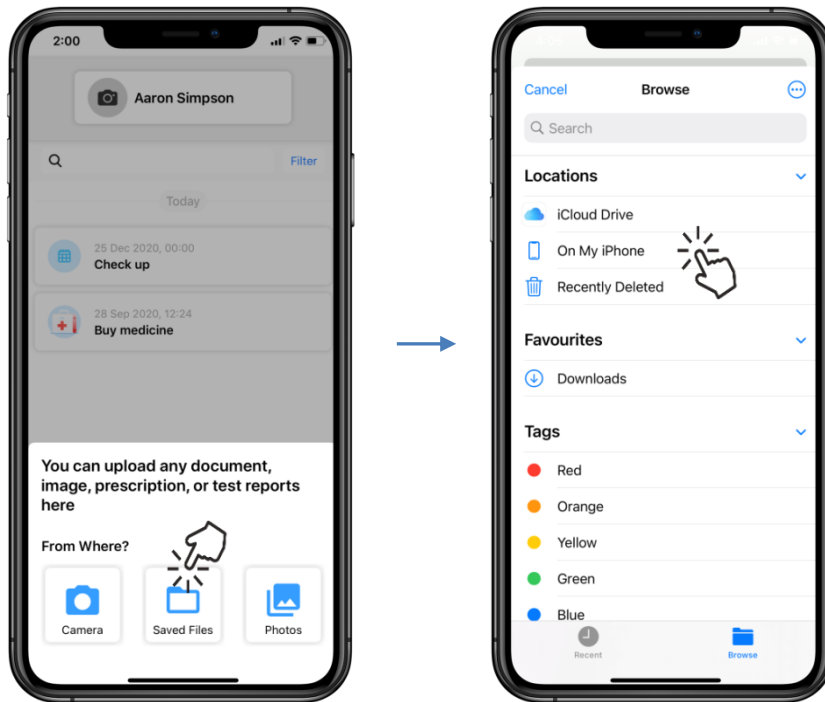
2:00

Aaron Simpson

Filter

Today

25 Dec 2020, 00:00
Check up

28 Sep 2020, 12:24
Buy medicine

You can upload any document, image, prescription, or test reports here

From Where?

Camera

Saved Files

Photos

Cancel Browse

Search

Locations

iCloud Drive

On My iPhone

Recently Deleted

Favourites

Downloads

Tags

Red

Orange

Yellow

Green

Blue

Recent

Browse